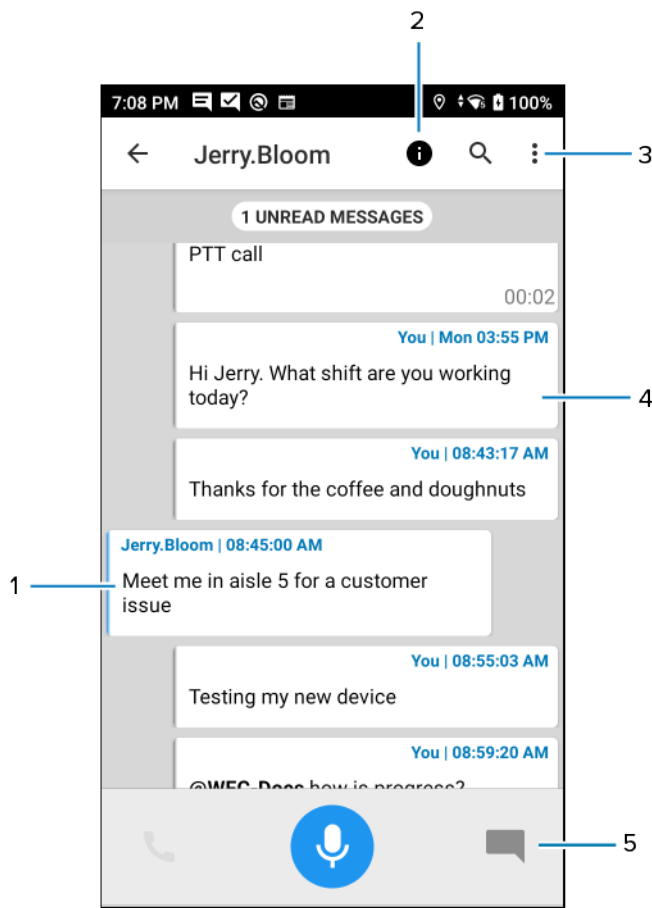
2

7:08 PM 100%

Jerry.Bloom

3

1 UNREAD MESSAGES

PTT call

00:02

You | Mon 03:55 PM

Hi Jerry. What shift are you working today?

4

You | 08:43:17 AM

Thanks for the coffee and doughnuts

Jerry.Bloom | 08:45:00 AM

1

Meet me in aisle 5 for a customer issue

You | 08:55:03 AM

Testing my new device

You | 08:59:20 AM

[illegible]

5